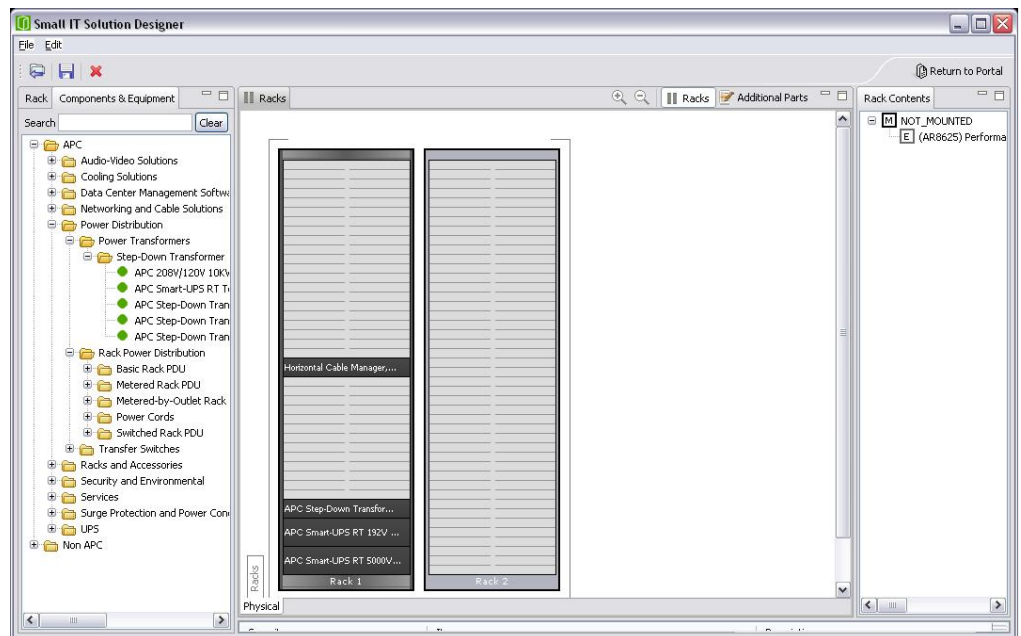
Small IT Solution Designer
File Edit
Return to Portal
Rack Components & Equipment
Racks
Racks Additional Parts
Rack Contents
Search Clear
APC
Audio-Video Solutions
Cooling Solutions
Data Center Management Softw
Networking and Cable Solutions
Power Distribution
Power Transformers
Step-Down Transformer
APC 208V/120V 10KV
APC Smart-UPS RT T
APC Step-Down Tran
APC Step-Down Tran
APC Step-Down Tran
Rack Power Distribution
Basic Rack PDU
Metered Rack PDU
Metered-by-Outlet Rack
Power Cords
Switched Rack PDU
Transfer Switches
Racks and Accessories
Security and Environmental
Services
Surge Protection and Power Con
UPS
Non APC
Horizontal Cable Manager,...
APC Step-Down Transfor...
APC Smart-UPS RT 192V ...
APC Smart-UPS RT 5000V...
Rack 1
Rack 2
Racks
Physical
M NOT_MOUNTED
E (AR8625) Performa